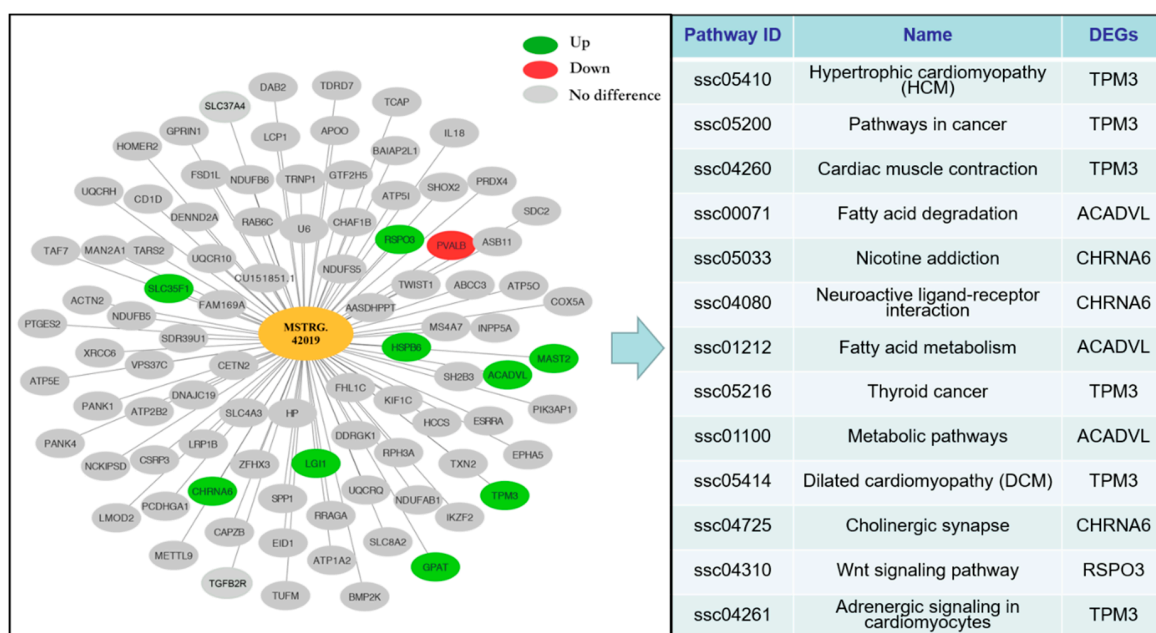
Up
Down
No difference

MSTRG.42019

DAB2, TDRD7, SLC37A4, TCAP, LCP1, APOO, GPRIN1, IL18, HOMER2, BAIAP2L1, FSD1L, NDUFB6, TRNP1, GTF2H5, PRDX4, UQCRH, ATP5I, SHOX2, CD1D, CHAF1B, SDC2, DENND2A, RAB6C, RSPO3, PVALB, ASB11, U6, TAF7, MAN2A1, TARS2, UQCR10, CU151851.1, NDUFS5, TWIST1, ABCC3, ATP5O, SLC35F1, FAM169A, AASDHPPT, ACTN2, COX5A, NDUFB5, PTGES2, MS4A7, INPP5A, SDR39U1, HSPB6, XRCC6, VPS37C, CETN2, MAST2, SH2B3, ACADVL, ATP5E, FHL1C, DNAJC19, PANK1, KIF1C, ATP2B2, PIK3AP1, SLC4A3, HP, HCCS, ESRRA, LRP1B, PANK4, DDRGK1, RPH3A, EPHA5, CSRP3, ZFHX3, LGI1, NCKIPSD, TXN2, UQCRQ, PCDHGA1, NDUFAB1, CHRNA6, TPM3, SPP1, IKZF2, LMOD2, RRAGA, CAPZB, SLC8A2, EID1, METTL9, ATP1A2, GPAT, TGFB2R, TUFM, BMP2K

| Pathway ID | Name | DEGs |
|---|---|---|
| ssc05410 | Hypertrophic cardiomyopathy (HCM) | TPM3 |
| ssc05200 | Pathways in cancer | TPM3 |
| ssc04260 | Cardiac muscle contraction | TPM3 |
| ssc00071 | Fatty acid degradation | ACADVL |
| ssc05033 | Nicotine addiction | CHRNA6 |
| ssc04080 | Neuroactive ligand-receptor interaction | CHRNA6 |
| ssc01212 | Fatty acid metabolism | ACADVL |
| ssc05216 | Thyroid cancer | TPM3 |
| ssc01100 | Metabolic pathways | ACADVL |
| ssc05414 | Dilated cardiomyopathy (DCM) | TPM3 |
| ssc04725 | Cholinergic synapse | CHRNA6 |
| ssc04310 | Wnt signaling pathway | RSPO3 |
| ssc04261 | Adrenergic signaling in cardiomyocytes | TPM3 |